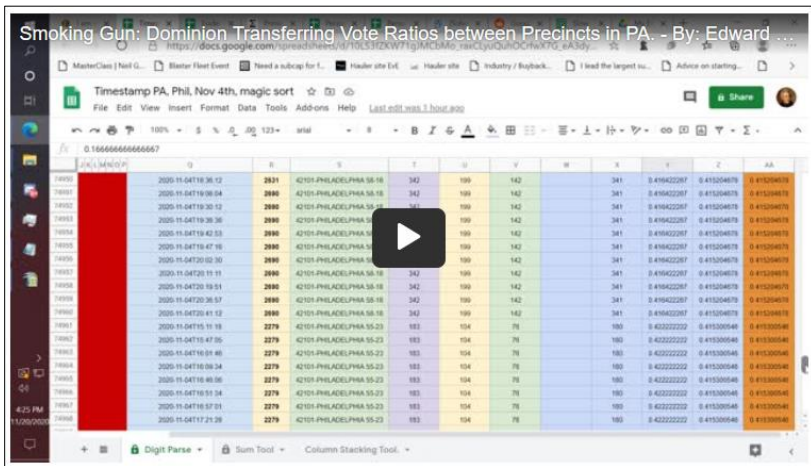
Smoking Gun: Dominion Transferring Vote Ratios between Precincts in PA. - By: Edward …

https://docs.google.com/spreadsheets/d/10L53fZKW71gJMCbMo_raxCLyuQuhOCrfwX7G_eA3dy...

MasterClass | Neil G... | Blaster Fleet Event | Need a subcap for f... | Hauler site Evt | Hauler site | Industry / Buyback... | I lead the largest su... | Advice on starting...

Timestamp PA, Phil, Nov 4th, magic sort

File Edit View Insert Format Data Tools Add-ons Help Last edit was 1 hour ago

Share

100% $ % .0 .00 123 arial 8 B I S A

fx 0.166666666666667

| | Q | R | S | T | U | V | W | X | Y | Z | AA |
|---|---|---|---|---|---|---|---|---|---|---|---|
| 74950 | 2020-11-04T18:36:12 | 2631 | 42101-PHILADELPHIA 58-18 | 342 | 199 | 142 | | 341 | 0.416422287 | 0.415204678 | 0.415204678 |
| 74951 | 2020-11-04T19:06:04 | 2690 | 42101-PHILADELPHIA 58-18 | 342 | 199 | 142 | | 341 | 0.416422287 | 0.415204678 | 0.415204678 |
| 74952 | 2020-11-04T19:30:12 | 2690 | 42101-PHILADELPHIA 58-18 | 342 | 199 | 142 | | 341 | 0.416422287 | 0.415204678 | 0.415204678 |
| 74953 | 2020-11-04T19:36:36 | 2690 | 42101-PHILADELPHIA 58-18 | 342 | 199 | 142 | | 341 | 0.416422287 | 0.415204678 | 0.415204678 |
| 74954 | 2020-11-04T19:42:53 | 2690 | 42101-PHILADELPHIA 58-18 | 342 | 199 | 142 | | 341 | 0.416422287 | 0.415204678 | 0.415204678 |
| 74955 | 2020-11-04T19:47:16 | 2690 | 42101-PHILADELPHIA 58-18 | 342 | 199 | 142 | | 341 | 0.416422287 | 0.415204678 | 0.415204678 |
| 74956 | 2020-11-04T20:02:30 | 2690 | 42101-PHILADELPHIA 58-18 | 342 | 199 | 142 | | 341 | 0.416422287 | 0.415204678 | 0.415204678 |
| 74957 | 2020-11-04T20:11:11 | 2690 | 42101-PHILADELPHIA 58-18 | 342 | 199 | 142 | | 341 | 0.416422287 | 0.415204678 | 0.415204678 |
| 74958 | 2020-11-04T20:19:51 | 2690 | 42101-PHILADELPHIA 58-18 | 342 | 199 | 142 | | 341 | 0.416422287 | 0.415204678 | 0.415204678 |
| 74959 | 2020-11-04T20:36:57 | 2690 | 42101-PHILADELPHIA 58-18 | 342 | 199 | 142 | | 341 | 0.416422287 | 0.415204678 | 0.415204678 |
| 74960 | 2020-11-04T20:41:12 | 2690 | 42101-PHILADELPHIA 58-18 | 342 | 199 | 142 | | 341 | 0.416422287 | 0.415204678 | 0.415204678 |
| 74961 | 2020-11-04T15:11:19 | 2279 | 42101-PHILADELPHIA 55-23 | 183 | 104 | 76 | | 180 | 0.422222222 | 0.415300546 | 0.415300546 |
| 74962 | 2020-11-04T15:47:05 | 2279 | 42101-PHILADELPHIA 55-23 | 183 | 104 | 76 | | 180 | 0.422222222 | 0.415300546 | 0.415300546 |
| 74963 | 2020-11-04T16:01:46 | 2279 | 42101-PHILADELPHIA 55-23 | 183 | 104 | 76 | | 180 | 0.422222222 | 0.415300546 | 0.415300546 |
| 74964 | 2020-11-04T16:09:34 | 2279 | 42101-PHILADELPHIA 55-23 | 183 | 104 | 76 | | 180 | 0.422222222 | 0.415300546 | 0.415300546 |
| 74965 | 2020-11-04T16:46:06 | 2279 | 42101-PHILADELPHIA 55-23 | 183 | 104 | 76 | | 180 | 0.422222222 | 0.415300546 | 0.415300546 |
| 74966 | 2020-11-04T16:51:34 | 2279 | 42101-PHILADELPHIA 55-23 | 183 | 104 | 76 | | 180 | 0.422222222 | 0.415300546 | 0.415300546 |
| 74967 | 2020-11-04T16:57:01 | 2279 | 42101-PHILADELPHIA 55-23 | 183 | 104 | 76 | | 180 | 0.422222222 | 0.415300546 | 0.415300546 |
| 74968 | 2020-11-04T17:21:28 | 2279 | 42101-PHILADELPHIA 55-23 | 183 | 104 | 76 | | 180 | 0.422222222 | 0.415300546 | 0.415300546 |

Digit Parse | Sum Tool | Column Stacking Tool

4:25 PM
11/20/2020